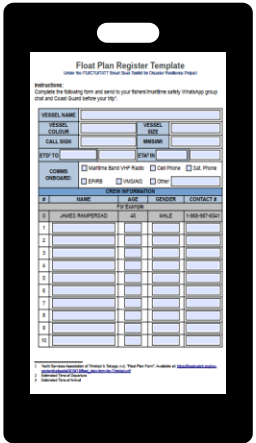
Float Plan Register Template

Under the ITU/CTU/TATT Smart Seas Toolkit for Disaster Resilience Project

Instructions:
Complete the following form and send to your fishers/maritime safety WhatsApp group chat and Coast Guard before your trip¹.

| VESSEL NAME | | | |
|---|---|---|---|
| VESSEL COLOUR | | VESSEL SIZE | |
| CALL SIGN | | MMSI/IMI | |
| ETD² TO | | ETA³ IN | |

COMMS ONBOARD: Maritime Band VHF Radio | Cell Phone | Sat. Phone | EPIRB | VMS/AIS | Other

CREW INFORMATION

| # | NAME | AGE | GENDER | CONTACT # |
|---|---|---|---|---|
| | For Example | | | |
| 0 | JAMES RAMPERSAD | 45 | MALE | 1-868-667-6341 |
| 1 | | | | |
| 2 | | | | |
| 3 | | | | |
| 4 | | | | |
| 5 | | | | |
| 6 | | | | |
| 7 | | | | |
| 8 | | | | |
| 9 | | | | |
| 10 | | | | |

¹ Yacht Services Association of Trinidad & Tobago n.d. "Float Plan Form". Available at: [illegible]
² Estimated Time of Departure
³ Estimated Time of Arrival